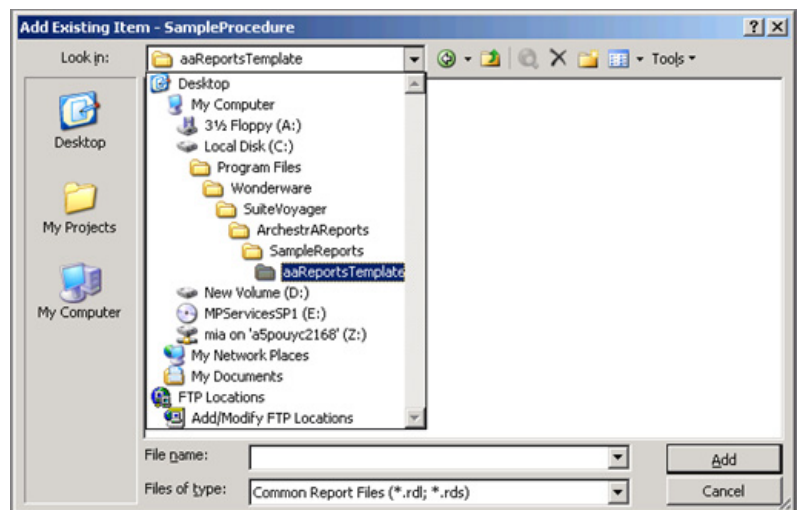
Add Existing Item - SampleProcedure

?

X

Look in: aaReportsTemplate

Tools

Desktop

My Projects

My Computer

Desktop
My Computer
3½ Floppy (A:)
Local Disk (C:)
Program Files
Wonderware
SuiteVoyager
ArchestrAReports
SampleReports
aaReportsTemplate
New Volume (D:)
MPServicesSP1 (E:)
mia on 'a5pouyc2168' (Z:)
My Network Places
My Documents
FTP Locations
Add/Modify FTP Locations

File name:

Files of type: Common Report Files (*.rdl; *.rds)

Add

Cancel